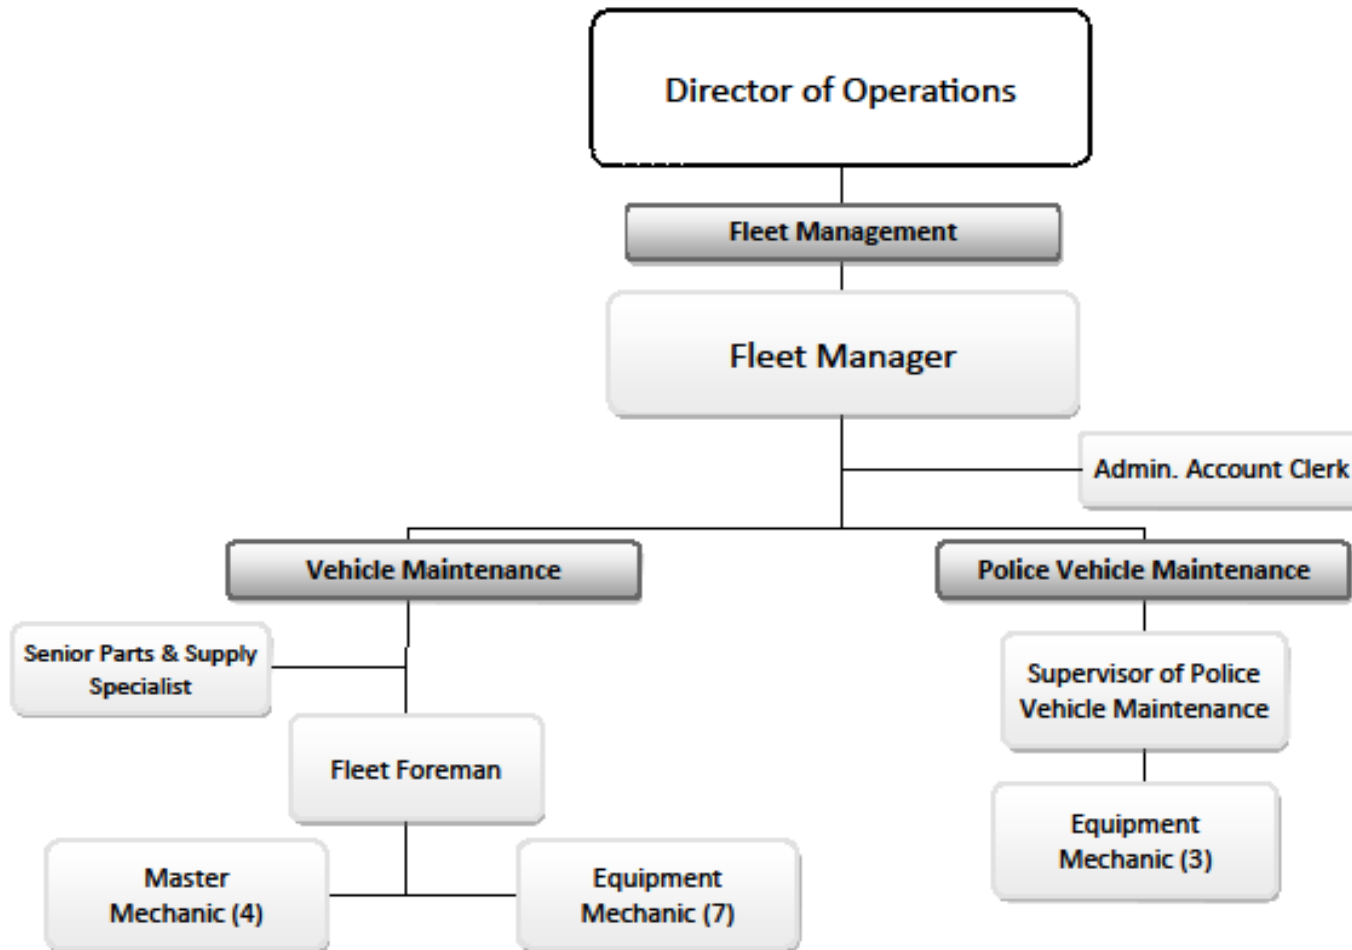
Director of Operations

Fleet Management

Fleet Manager

Admin. Account Clerk

Vehicle Maintenance

Police Vehicle Maintenance

Senior Parts & Supply Specialist

Fleet Foreman

Supervisor of Police Vehicle Maintenance

Equipment Mechanic (3)

Master Mechanic (4)

Equipment Mechanic (7)